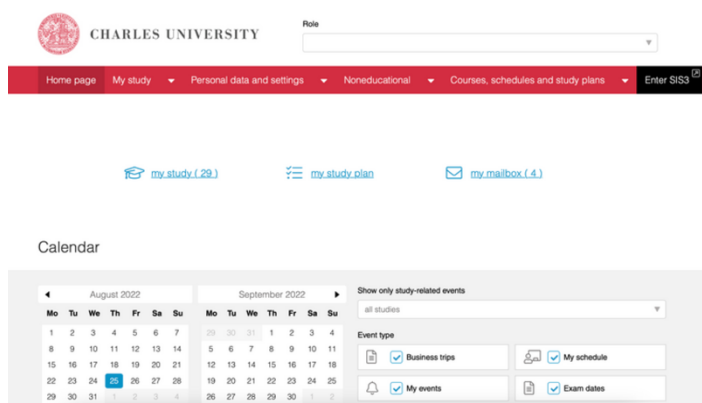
CHARLES UNIVERSITY

Role

Home page | My study | Personal data and settings | Noneducational | Courses, schedules and study plans | Enter SIS3

my study ( 29 )   my study plan   my mailbox ( 4 )

Calendar

August 2022

| Mo | Tu | We | Th | Fr | Sa | Su |
|---|---|---|---|---|---|---|
| 1 | 2 | 3 | 4 | 5 | 6 | 7 |
| 8 | 9 | 10 | 11 | 12 | 13 | 14 |
| 15 | 16 | 17 | 18 | 19 | 20 | 21 |
| 22 | 23 | 24 | 25 | 26 | 27 | 28 |
| 29 | 30 | 31 | 1 | 2 | 3 | 4 |

September 2022

| Mo | Tu | We | Th | Fr | Sa | Su |
|---|---|---|---|---|---|---|
| 29 | 30 | 31 | 1 | 2 | 3 | 4 |
| 5 | 6 | 7 | 8 | 9 | 10 | 11 |
| 12 | 13 | 14 | 15 | 16 | 17 | 18 |
| 19 | 20 | 21 | 22 | 23 | 24 | 25 |
| 26 | 27 | 28 | 29 | 30 | 1 | 2 |

Show only study-related events
all studies

Event type
Business trips
My schedule
My events
Exam dates